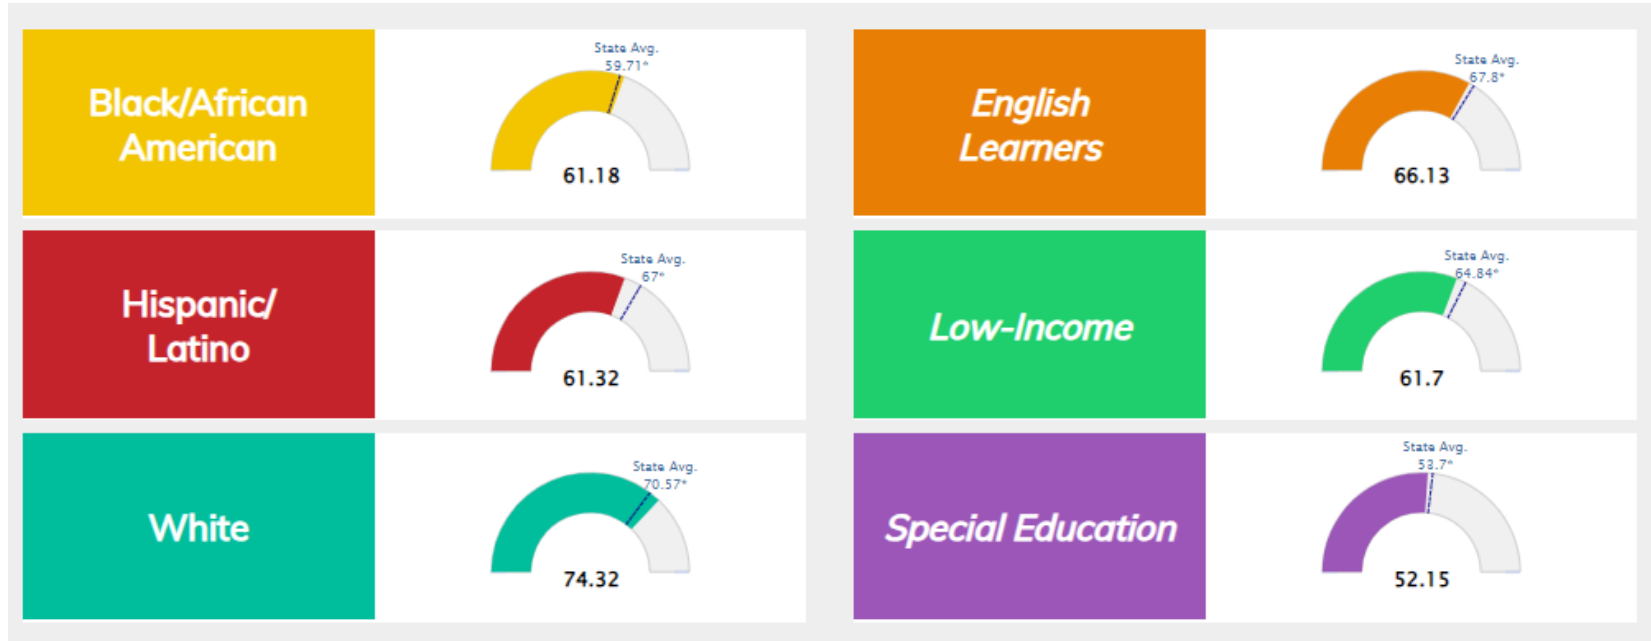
Black/African American

State Avg.
59.71*

61.18

English Learners

State Avg.
67.8*

66.13

Hispanic/ Latino

State Avg.
67*

61.32

Low-Income

State Avg.
64.84*

61.7

White

State Avg.
70.57*

74.32

Special Education

State Avg.
53.7*

52.15